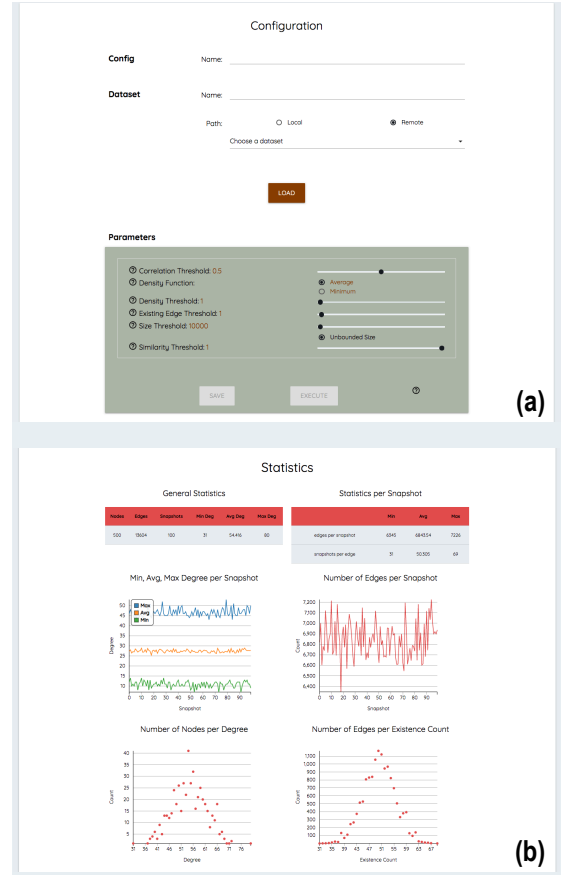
Configuration

Config
Name:

Dataset
Name:

Path: Local Remote
Choose a dataset

LOAD

Parameters

Correlation Threshold: 0.5
Density Function:
Average
Minimum
Density Threshold: 1
Existing Edge Threshold: 1
Size Threshold: 10000
Unbounded Size
Similarity Threshold: 1

SAVE EXECUTE

(a)

Statistics

General Statistics

| Nodes | Edges | Snapshots | Min Deg | Avg Deg | Max Deg |
|---|---|---|---|---|---|
| 500 | 13604 | 100 | 31 | 54.416 | 80 |

Statistics per Snapshot

| | Min | Avg | Max |
|---|---|---|---|
| edges per snapshot | 6345 | 6843.54 | 7226 |
| snapshots per edge | 31 | 50.305 | 69 |

Min, Avg, Max Degree per Snapshot

Max
Avg
Min
Degree
50 45 40 35 30 25 20 15 10
0 10 20 30 40 50 60 70 80 90
Snapshot

Number of Edges per Snapshot

Count
7,200 7,100 7,000 6,900 6,800 6,700 6,600 6,500 6,400
0 10 20 30 40 50 60 70 80 90
Snapshot

Number of Nodes per Degree

Count
40 35 30 25 20 15 10 5 0
31 36 41 46 51 56 61 66 71 76
Degree

Number of Edges per Existence Count

Count
1,200 1,100 1,000 900 800 700 600 500 400 300 200 100 0
31 35 39 43 47 51 55 59 63 67
Existence Count

(b)